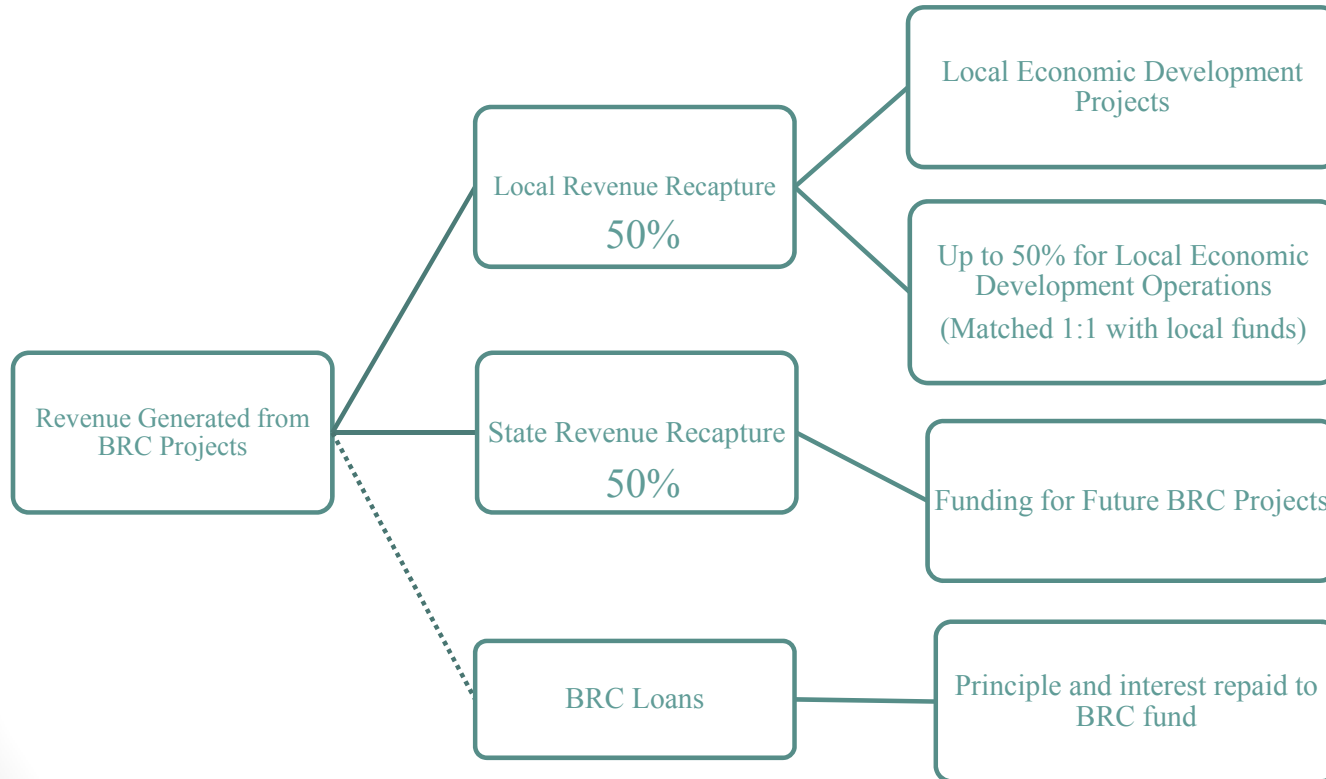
Revenue Generated from BRC Projects

Local Revenue Recapture
50%

State Revenue Recapture
50%

BRC Loans

Local Economic Development Projects

Up to 50% for Local Economic Development Operations
(Matched 1:1 with local funds)

Funding for Future BRC Projects

Principle and interest repaid to BRC fund